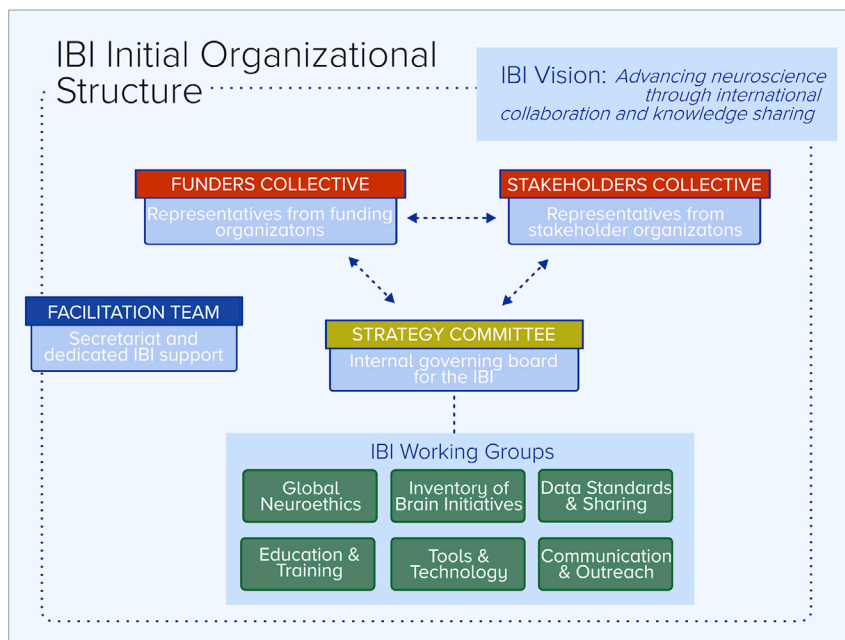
IBI Initial Organizational Structure

IBI Vision: Advancing neuroscience through international collaboration and knowledge sharing

FUNDERS COLLECTIVE
Representatives from funding organizatons

STAKEHOLDERS COLLECTIVE
Representatives from stakeholder organizatons

FACILITATION TEAM
Secretariat and dedicated IBI support

STRATEGY COMMITTEE
Internal governing board for the IBI

IBI Working Groups

Global Neuroethics

Inventory of Brain Initiatives

Data Standards & Sharing

Education & Training

Tools & Technology

Communication & Outreach